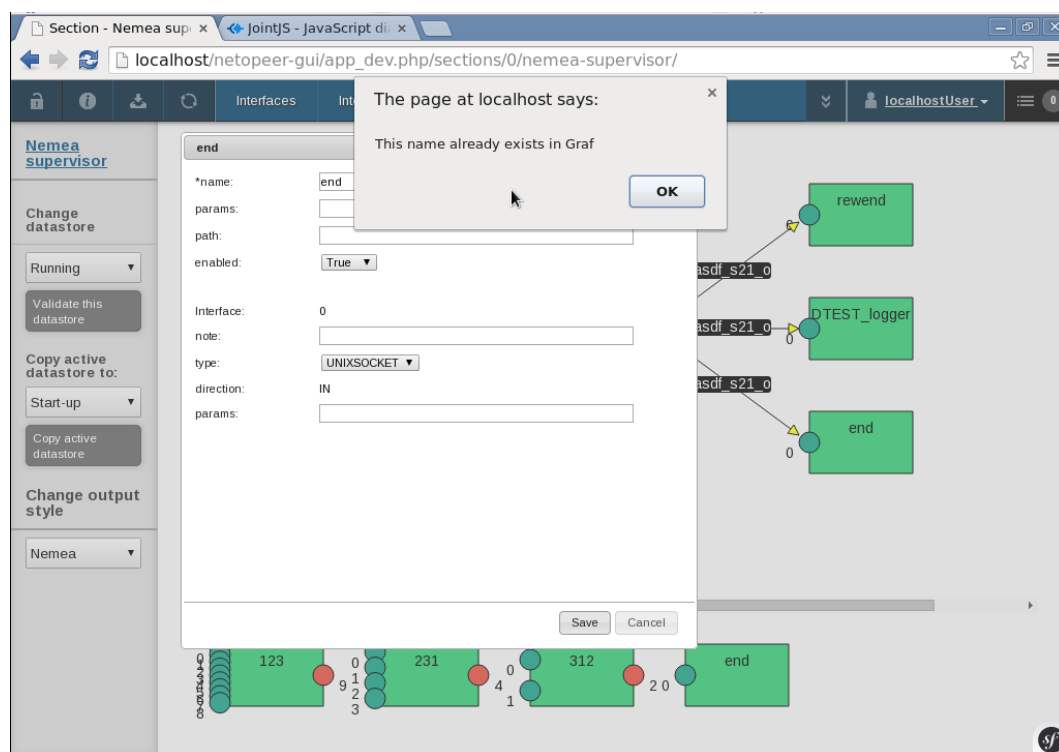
Section - Nemea sup ×
JointJS - JavaScript di ×

localhost/netopeer-gui/app_dev.php/sections/0/nemea-supervisor/

Interfaces
Int
localhostUser
0

Nemea supervisor

Change datastore

Running

Validate this datastore

Copy active datastore to:

Start-up

Copy active datastore

Change output style

Nemea

end

*name: end
params:
path:
enabled: True

Interface: 0
note:
type: UNIXSOCKET
direction: IN
params:

Save
Cancel

The page at localhost says:

This name already exists in Graf

OK

rewend
asdf_s21_o
asdf_s21_o
DTEST_logger
0
asdf_s21_o
end
0

123
231
312
end
0
1
2
3
9
0
4
1
2 0